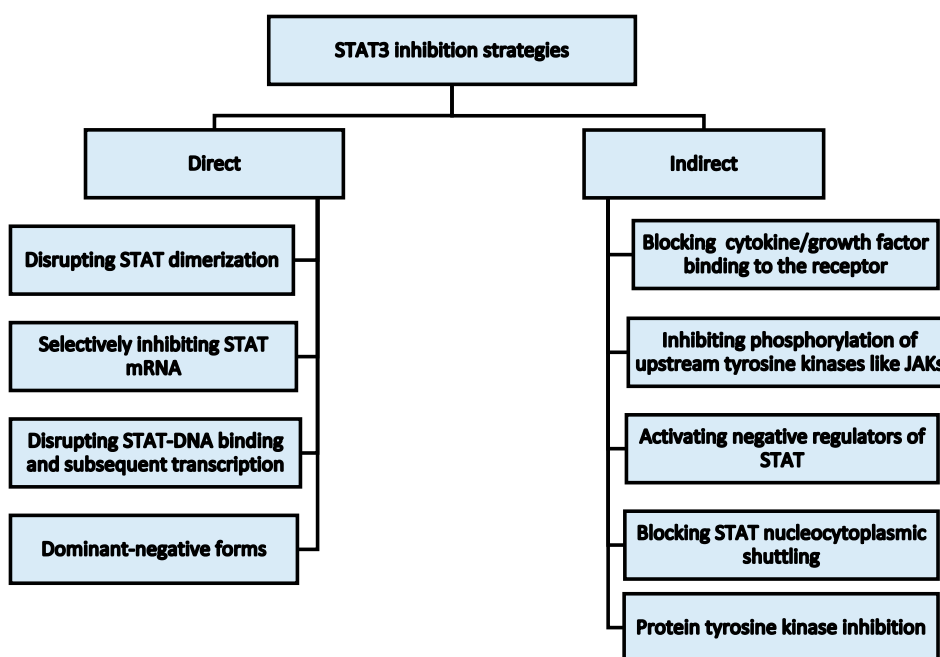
STAT3 inhibition strategies

Direct

Disrupting STAT dimerization

Selectively inhibiting STAT mRNA

Disrupting STAT-DNA binding and subsequent transcription

Dominant-negative forms

Indirect

Blocking cytokine/growth factor binding to the receptor

Inhibiting phosphorylation of upstream tyrosine kinases like JAKs

Activating negative regulators of STAT

Blocking STAT nucleocytoplasmic shuttling

Protein tyrosine kinase inhibition